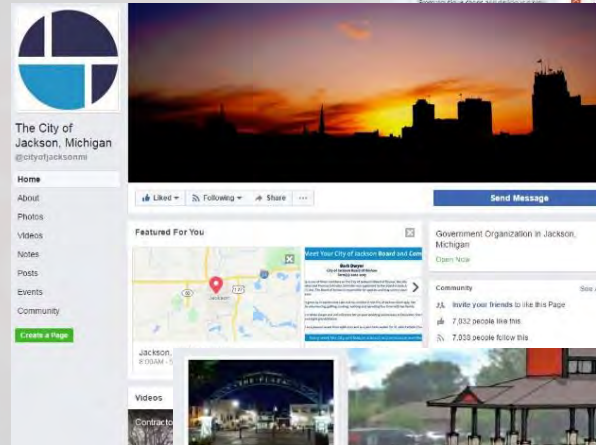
The City of Jackson, Michigan
@cityofjacksonmi

Home
About
Photos
Videos
Notes
Posts
Events
Community
Create a Page

Liked
Following
Share
...

Send Message

Featured For You

Meet Your City of Jackson Board and Com

Jackson, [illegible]
8:00AM - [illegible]

Videos
Contractor

Government Organization in Jackson, Michigan
Open Now

Community
See A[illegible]
Invite your friends to like this Page
7,032 people like this
7,038 people follow this

THE PLAZA